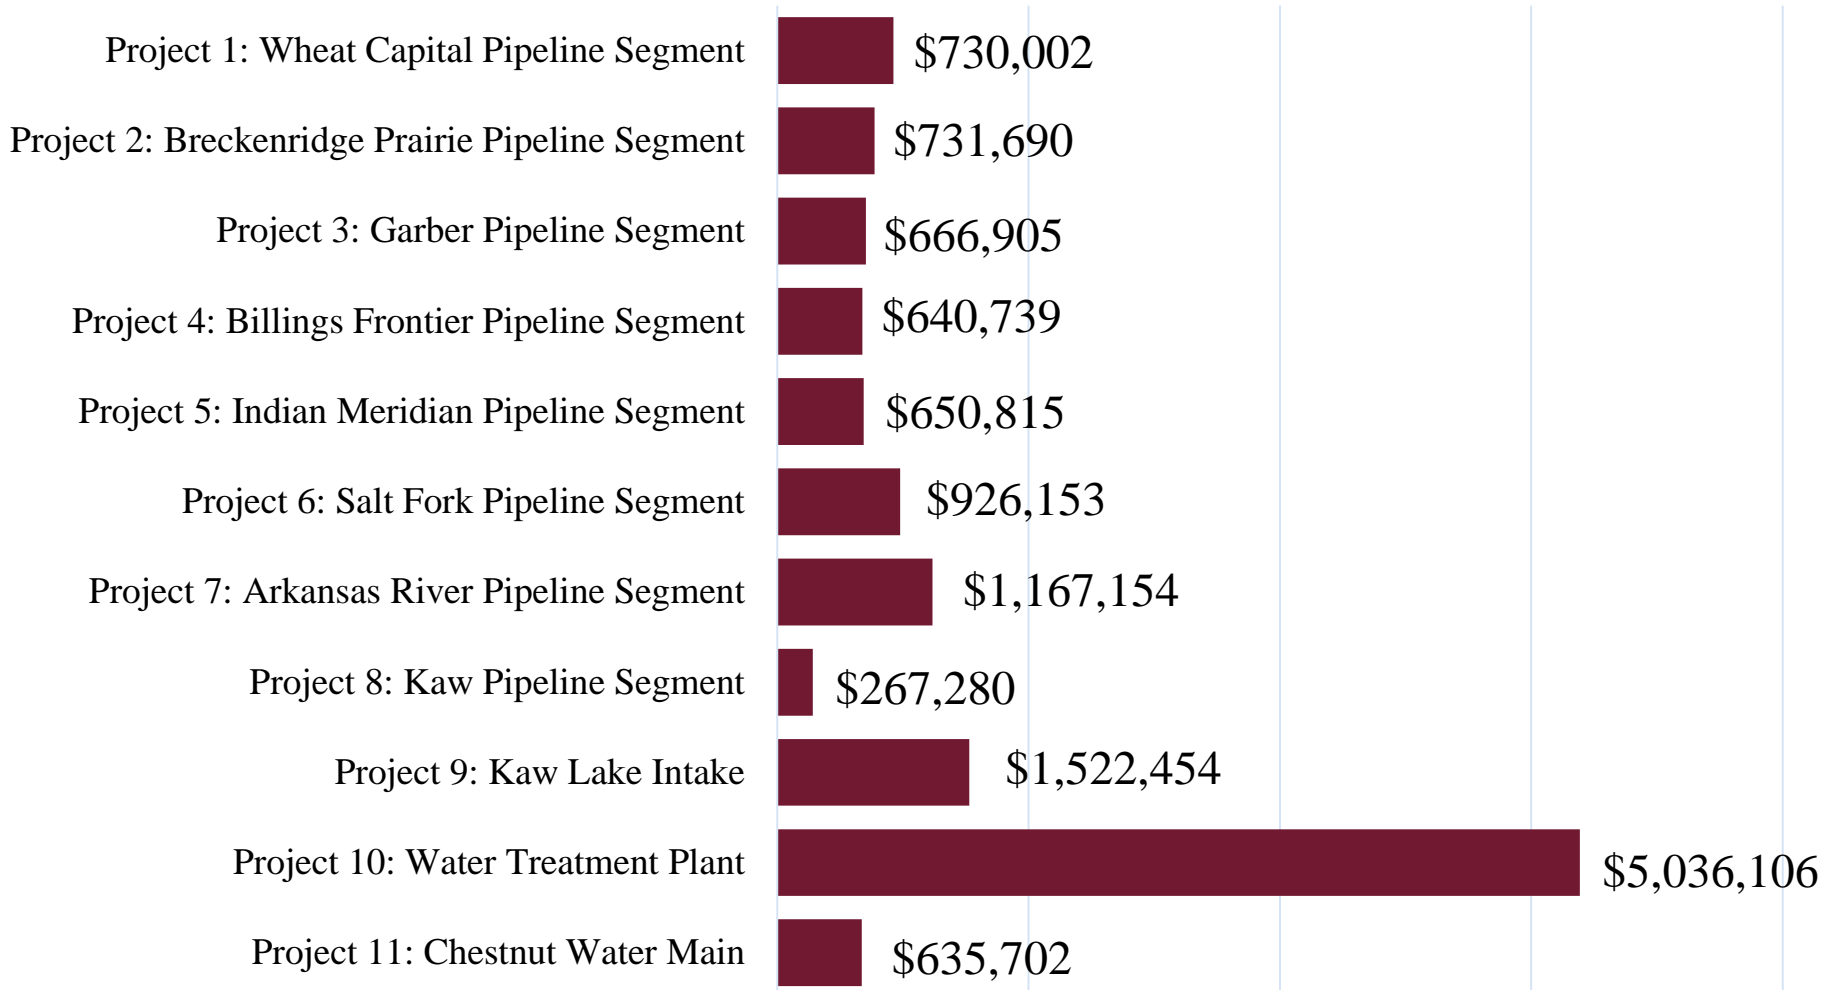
Project 1: Wheat Capital Pipeline Segment $730,002
Project 2: Breckenridge Prairie Pipeline Segment $731,690
Project 3: Garber Pipeline Segment $666,905
Project 4: Billings Frontier Pipeline Segment $640,739
Project 5: Indian Meridian Pipeline Segment $650,815
Project 6: Salt Fork Pipeline Segment $926,153
Project 7: Arkansas River Pipeline Segment $1,167,154
Project 8: Kaw Pipeline Segment $267,280
Project 9: Kaw Lake Intake $1,522,454
Project 10: Water Treatment Plant $5,036,106
Project 11: Chestnut Water Main $635,702